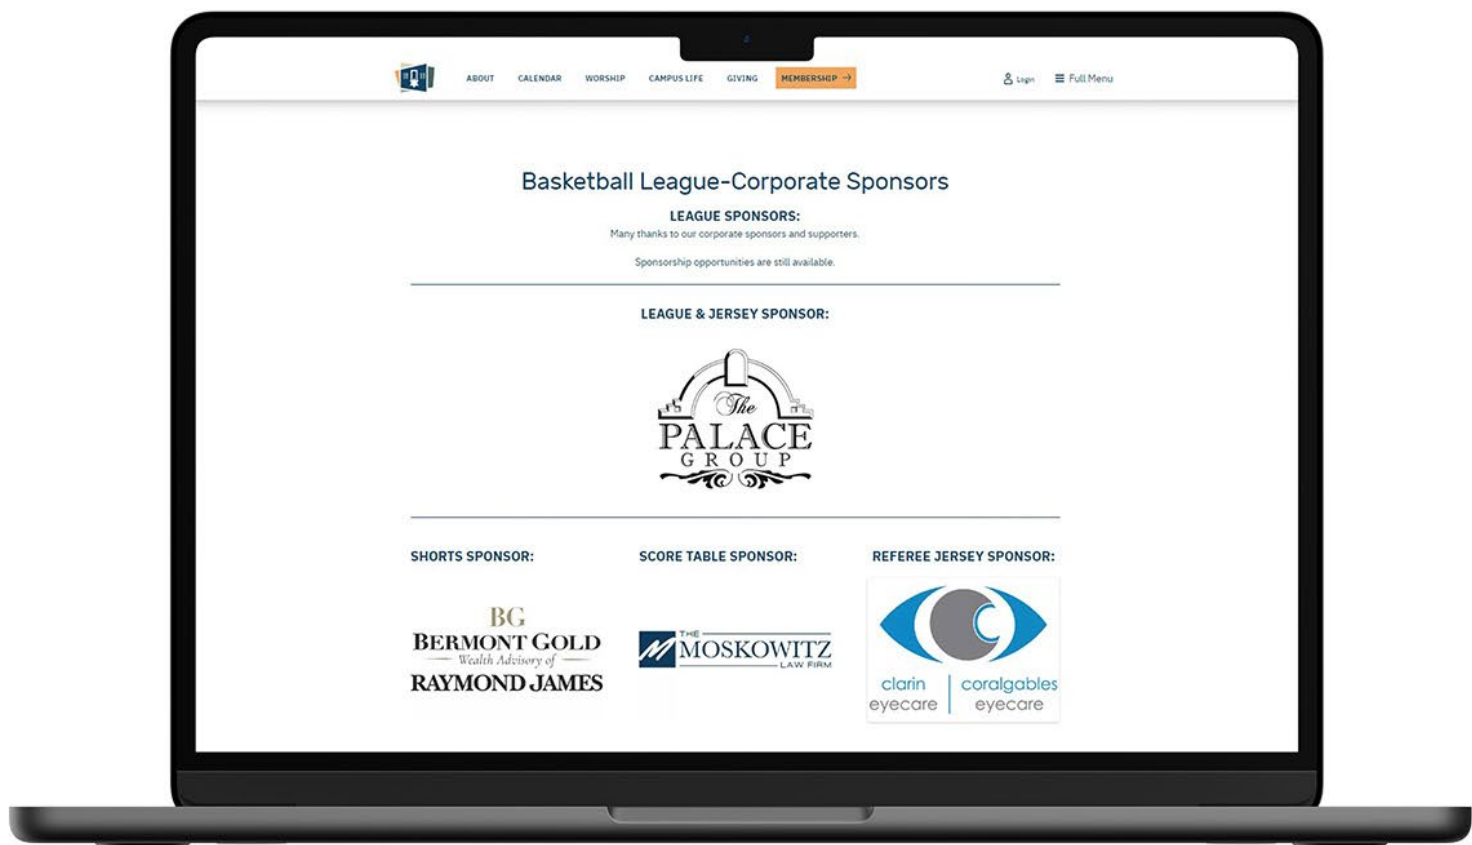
ABOUT CALENDAR WORSHIP CAMPUS LIFE GIVING MEMBERSHIP →

Login ≡ Full Menu

Basketball League-Corporate Sponsors

LEAGUE SPONSORS:

Many thanks to our corporate sponsors and supporters.

Sponsorship opportunities are still available.

LEAGUE & JERSEY SPONSOR:

The PALACE GROUP

SHORTS SPONSOR:

BG BERMONT GOLD Wealth Advisory of RAYMOND JAMES

SCORE TABLE SPONSOR:

THE MOSKOWITZ LAW FIRM

REFEREE JERSEY SPONSOR:

clarin eyecare | coralgables eyecare